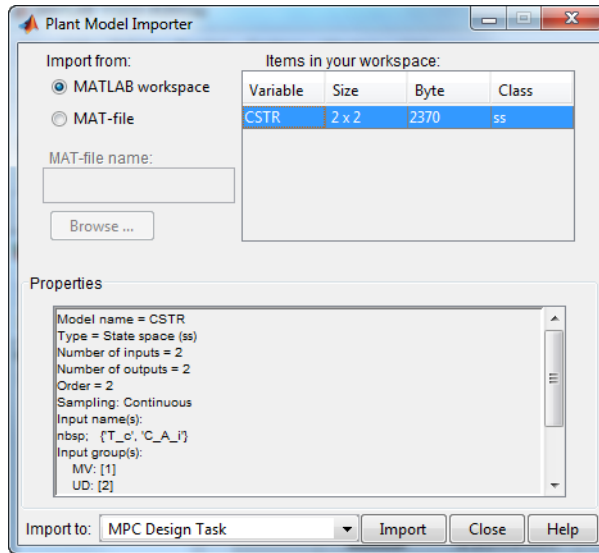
Plant Model Importer

Import from:
MATLAB workspace
MAT-file
MAT-file name:
Browse ...

Items in your workspace:

| Variable | Size | Byte | Class |
|---|---|---|---|
| CSTR | 2 x 2 | 2370 | ss |

Properties

Model name = CSTR
Type = State space (ss)
Number of inputs = 2
Number of outputs = 2
Order = 2
Sampling: Continuous
Input name(s):
nbsp; {'T_c', 'C_A_i'}
Input group(s):
MV: [1]
UD: [2]

Import to: MPC Design Task
Import
Close
Help